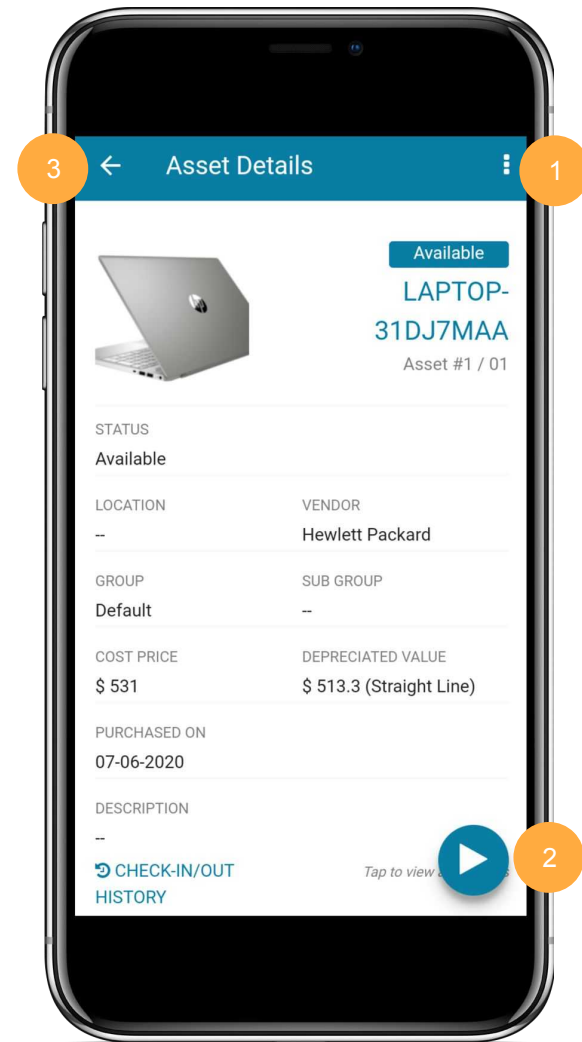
3

Asset Details

1

Available

LAPTOP-31DJ7MAA

Asset #1 / 01

STATUS
Available

LOCATION
--

VENDOR
Hewlett Packard

GROUP
Default

SUB GROUP
--

COST PRICE
$ 531

DEPRECIATED VALUE
$ 513.3 (Straight Line)

PURCHASED ON
07-06-2020

DESCRIPTION
--

CHECK-IN/OUT HISTORY

Tap to view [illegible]

2